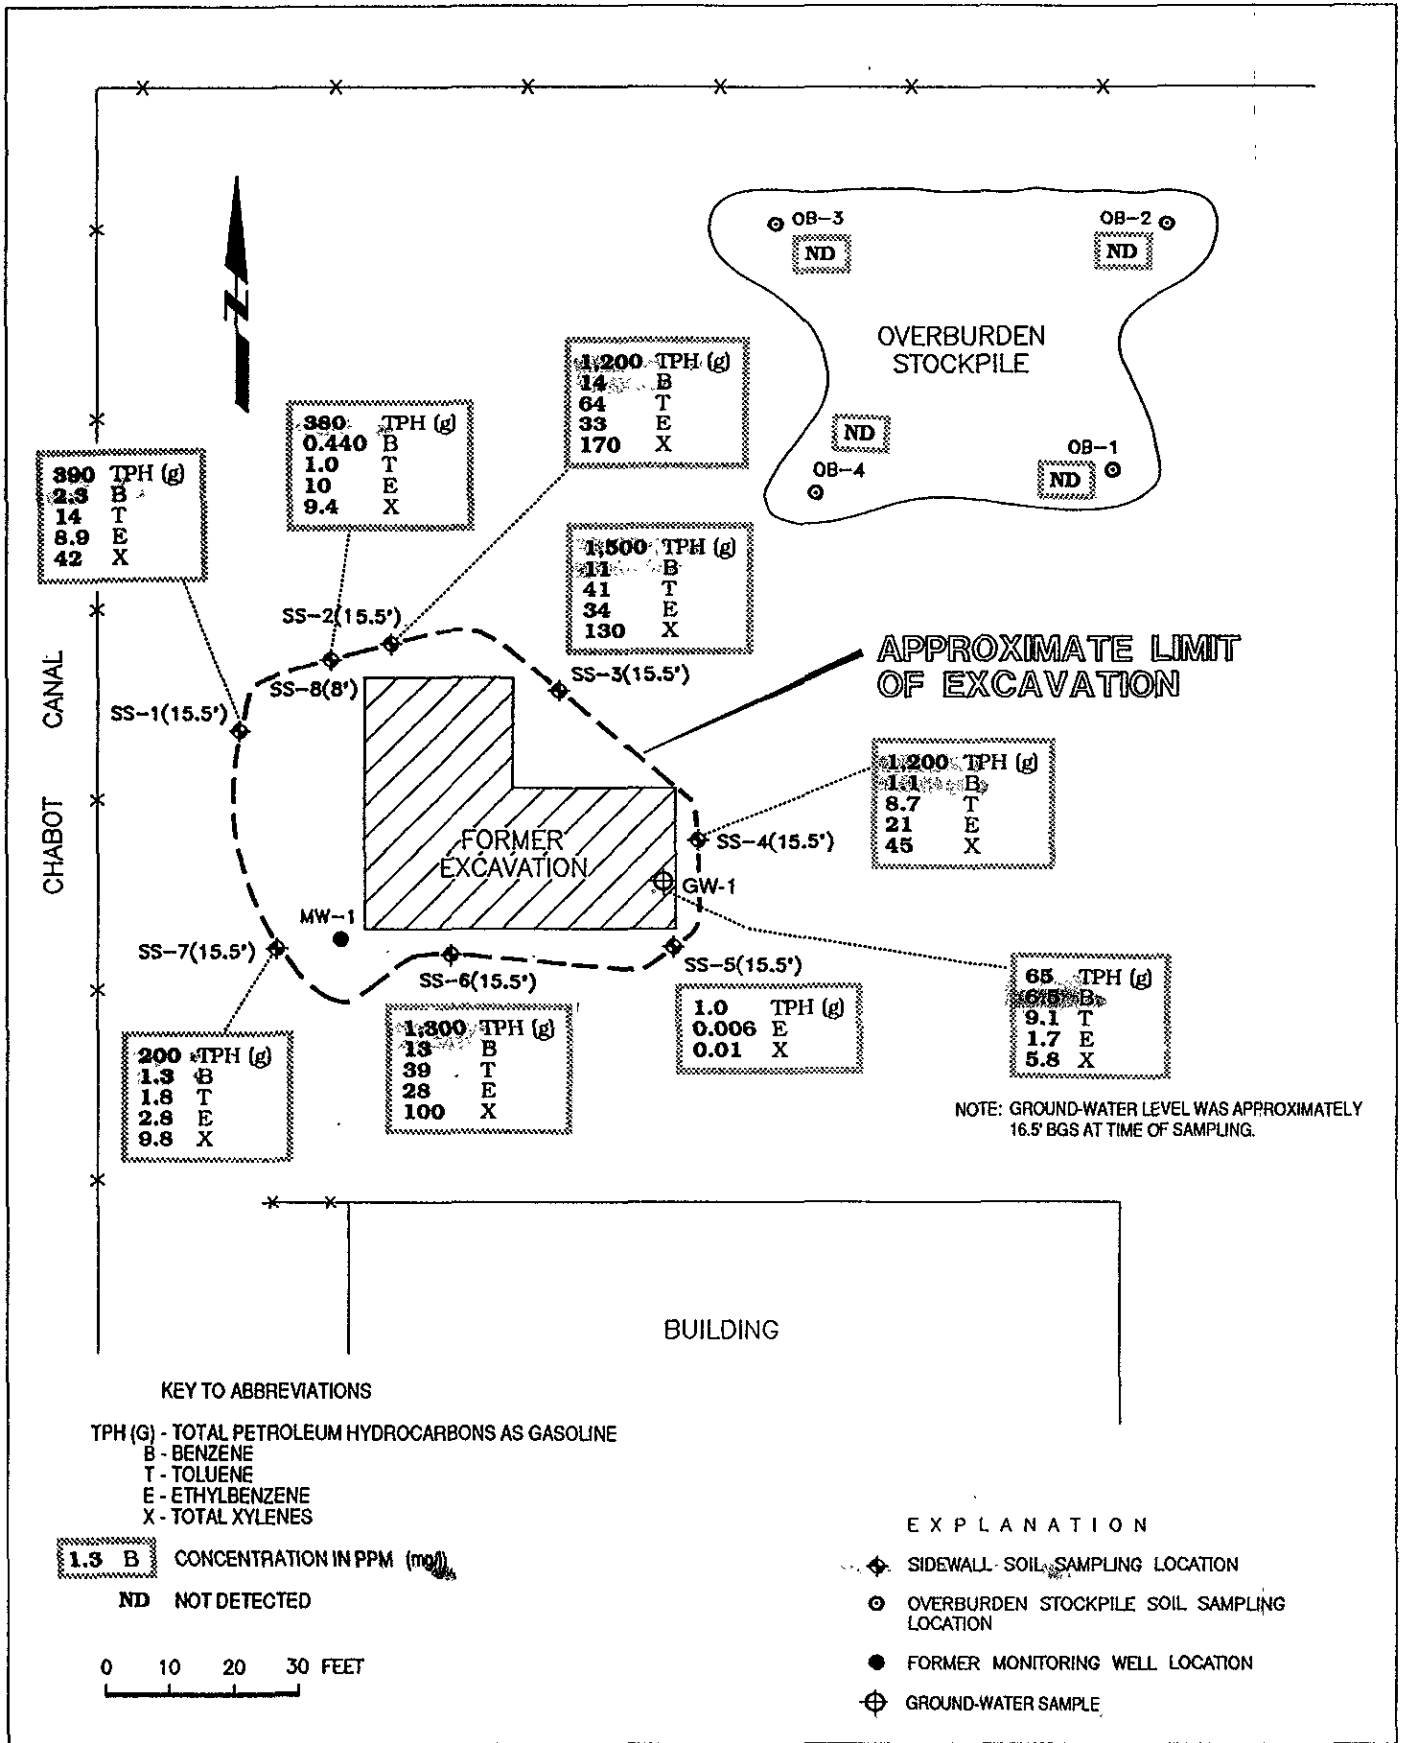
N

OB-3
ND

OB-2
ND

OVERBURDEN STOCKPILE

ND

OB-1
ND

OB-4

| 390 | TPH (g) |
|---|---|
| 2.3 | B |
| 14 | T |
| 8.9 | E |
| 42 | X |

| 380 | TPH (g) |
|---|---|
| 0.440 | B |
| 1.0 | T |
| 10 | E |
| 9.4 | X |

| 1,200 | TPH (g) |
|---|---|
| 14 | B |
| 64 | T |
| 33 | E |
| 170 | X |

| 1,500 | TPH (g) |
|---|---|
| 11 | B |
| 41 | T |
| 34 | E |
| 130 | X |

SS-2(15.5')

SS-3(15.5')

SS-8(8')

SS-1(15.5')

APPROXIMATE LIMIT OF EXCAVATION

| 1,200 | TPH (g) |
|---|---|
| 1.1 | B |
| 8.7 | T |
| 21 | E |
| 45 | X |

SS-4(15.5')

CHABOT CANAL

FORMER EXCAVATION

GW-1

MW-1

SS-7(15.5')

SS-6(15.5')

SS-5(15.5')

| 65 | TPH (g) |
|---|---|
| 6.5 | B |
| 9.1 | T |
| 1.7 | E |
| 5.8 | X |

| 1.0 | TPH (g) |
|---|---|
| 0.006 | E |
| 0.01 | X |

| 1,300 | TPH (g) |
|---|---|
| 13 | B |
| 39 | T |
| 28 | E |
| 100 | X |

| 200 | TPH (g) |
|---|---|
| 1.3 | B |
| 1.8 | T |
| 2.8 | E |
| 9.8 | X |

NOTE: GROUND-WATER LEVEL WAS APPROXIMATELY 16.5' BGS AT TIME OF SAMPLING.

BUILDING

KEY TO ABBREVIATIONS

TPH (G) - TOTAL PETROLEUM HYDROCARBONS AS GASOLINE
B - BENZENE
T - TOLUENE
E - ETHYLBENZENE
X - TOTAL XYLENES

1.3 B CONCENTRATION IN PPM (mg/l)

ND NOT DETECTED

0 10 20 30 FEET

EXPLANATION

SIDEWALL SOIL SAMPLING LOCATION

OVERBURDEN STOCKPILE SOIL SAMPLING LOCATION

FORMER MONITORING WELL LOCATION

GROUND-WATER SAMPLE